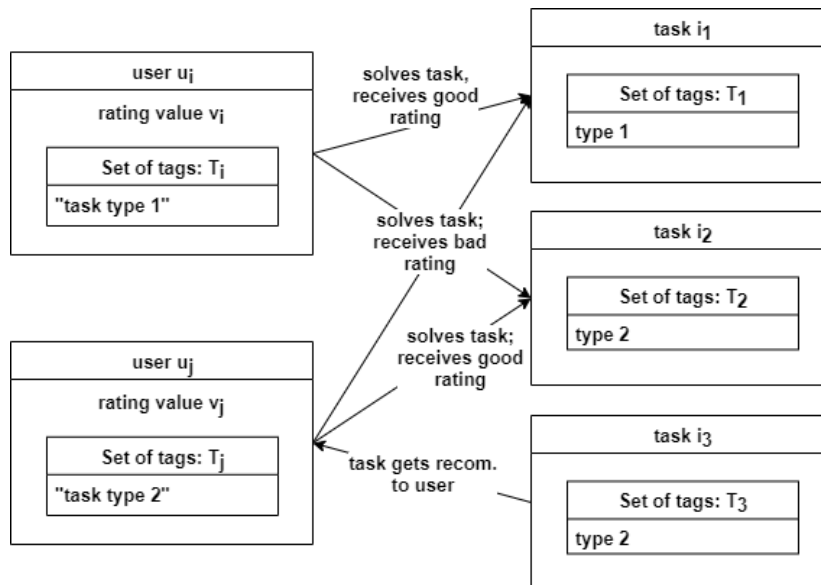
user $u_i$

rating value $v_i$

Set of tags: $T_i$

"task type 1"

solves task, receives good rating

solves task; receives bad rating

task $i_1$

Set of tags: $T_1$

type 1

task $i_2$

Set of tags: $T_2$

type 2

solves task; receives good rating

user $u_j$

rating value $v_j$

Set of tags: $T_j$

"task type 2"

task gets recom. to user

task $i_3$

Set of tags: $T_3$

type 2